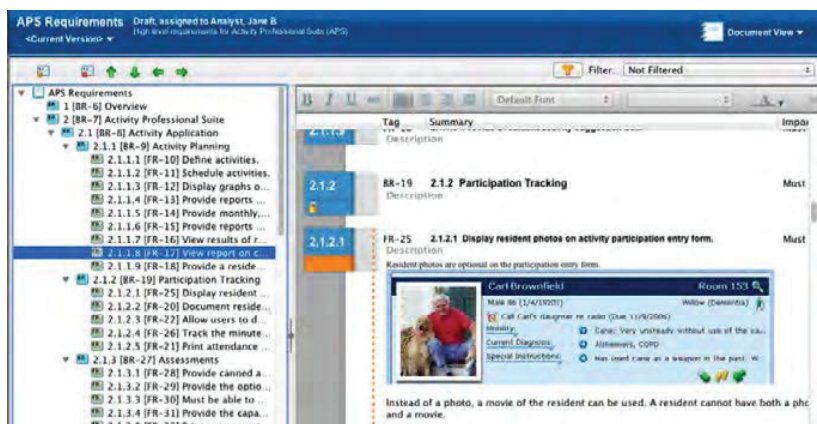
APS Requirements Draft, assigned to Analyst, Jane B
<Current Version> High level requirements for Activity Professional Suite (APS)

Document View

Filter: Not Filtered

APS Requirements
1 [BR-6] Overview
2 [BR-7] Activity Professional Suite
2.1 [BR-8] Activity Application
2.1.1 [BR-9] Activity Planning
2.1.1.1 [FR-10] Define activities.
2.1.1.2 [FR-11] Schedule activities.
2.1.1.3 [FR-12] Display graphs o...
2.1.1.4 [FR-13] Provide reports ...
2.1.1.5 [FR-14] Provide monthly,...
2.1.1.6 [FR-15] Provide reports ...
2.1.1.7 [FR-16] View results of r...
2.1.1.8 [FR-17] View report on c...
2.1.1.9 [FR-18] Provide a reside...
2.1.2 [BR-19] Participation Tracking
2.1.2.1 [FR-25] Display resident ...
2.1.2.2 [FR-20] Document reside...
2.1.2.3 [FR-22] Allow users to d...
2.1.2.4 [FR-26] Track the minute...
2.1.2.5 [FR-21] Print attendance ...
2.1.3 [BR-27] Assessments
2.1.3.1 [FR-28] Provide canned a...
2.1.3.2 [FR-29] Provide the optio...
2.1.3.3 [FR-30] Must be able to ...
2.1.3.4 [FR-31] Provide the capa...

Default Font

| Tag | Summary | Impa |
|---|---|---|
| | Description | |
| 2.1.2 BR-19 | 2.1.2 Participation Tracking Description | Must |
| 2.1.2.1 FR-25 | 2.1.2.1 Display resident photos on activity participation entry form. Description | Must |

Resident photos are optional on the participation entry form.

Carl Brownfield Room 153
Male 86 (1/4/1920?) Willow (Dementia)
Call Carl's daughter re radio (Due 11/9/2006)
Mobility: Cane; Very unsteady without use of the ca...
Current Diagnosis: Alzheimers, COPD
Special Instructions: Has used cane as a weapon in the past. W

Instead of a photo, a movie of the resident can be used. A resident cannot have both a pho and a movie.